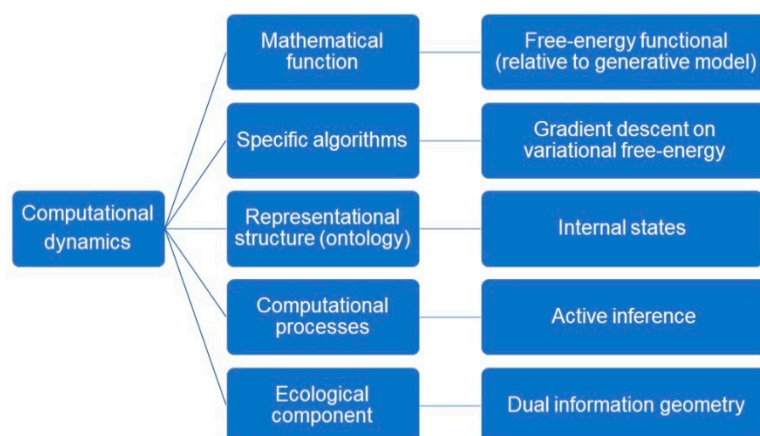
Computational dynamics

Mathematical function

Free-energy functional (relative to generative model)

Specific algorithms

Gradient descent on variational free-energy

Representational structure (ontology)

Internal states

Computational processes

Active inference

Ecological component

Dual information geometry